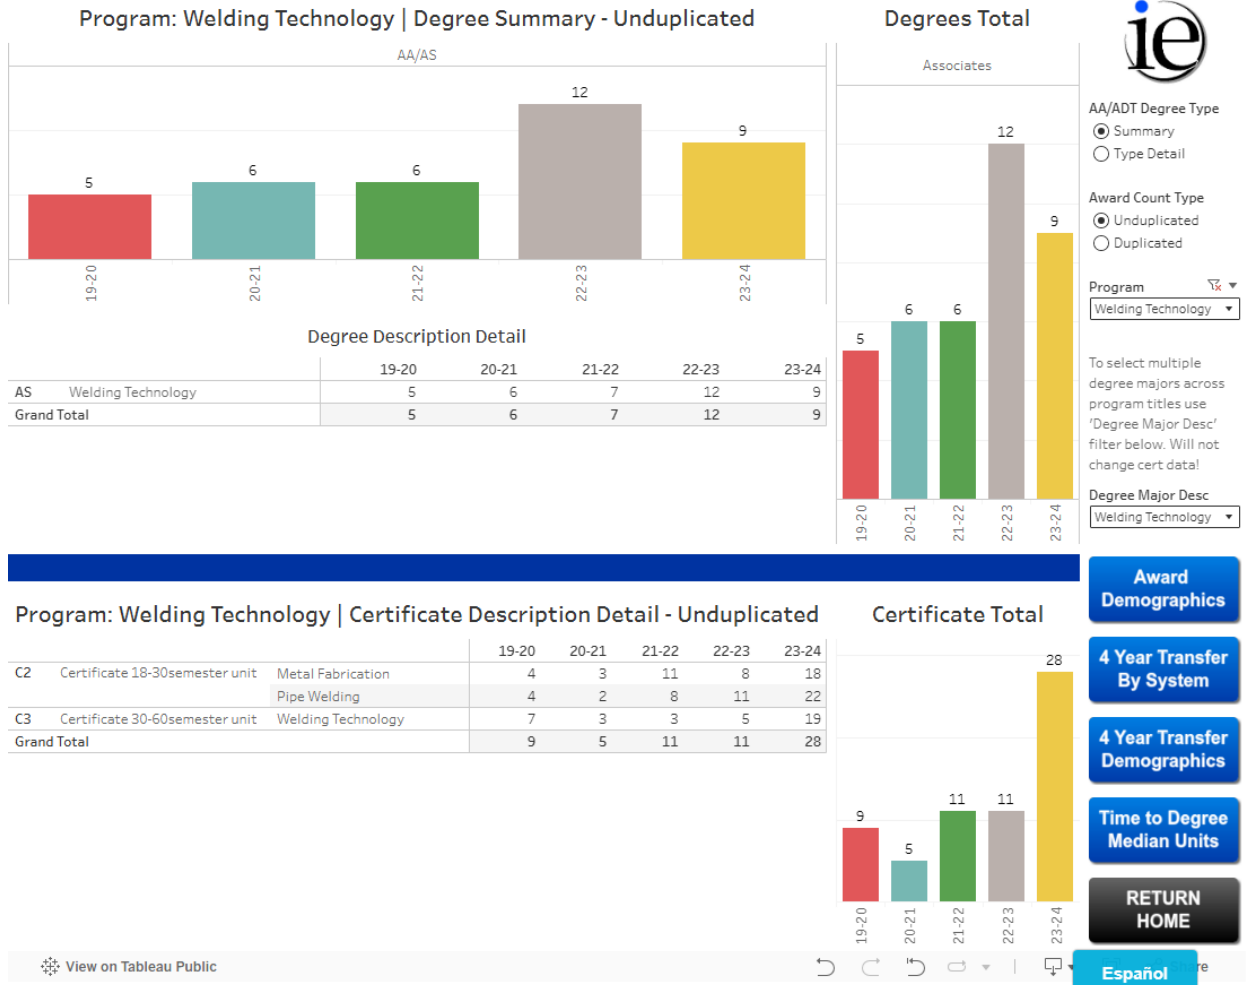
Program: Welding Technology | Degree Summary - Unduplicated

AA/AS

5
6
6
12
9

19-20
20-21
21-22
22-23
23-24

Degrees Total

Associates

5
6
6
12
9

19-20
20-21
21-22
22-23
23-24

ie

AA/ADT Degree Type
Summary
Type Detail

Award Count Type
Unduplicated
Duplicated

Program
Welding Technology

To select multiple degree majors across program titles use 'Degree Major Desc' filter below. Will not change cert data!

Degree Major Desc
Welding Technology

Degree Description Detail

| | | 19-20 | 20-21 | 21-22 | 22-23 | 23-24 |
|---|---|---|---|---|---|---|
| AS | Welding Technology | 5 | 6 | 7 | 12 | 9 |
| Grand Total | | 5 | 6 | 7 | 12 | 9 |

Program: Welding Technology | Certificate Description Detail - Unduplicated

| | | | 19-20 | 20-21 | 21-22 | 22-23 | 23-24 |
|---|---|---|---|---|---|---|---|
| C2 | Certificate 18-30semester unit | Metal Fabrication | 4 | 3 | 11 | 8 | 18 |
| | | Pipe Welding | 4 | 2 | 8 | 11 | 22 |
| C3 | Certificate 30-60semester unit | Welding Technology | 7 | 3 | 3 | 5 | 19 |
| Grand Total | | | 9 | 5 | 11 | 11 | 28 |

Certificate Total

9
5
11
11
28

19-20
20-21
21-22
22-23
23-24

Award Demographics

4 Year Transfer By System

4 Year Transfer Demographics

Time to Degree Median Units

RETURN HOME

View on Tableau Public

Español

Share